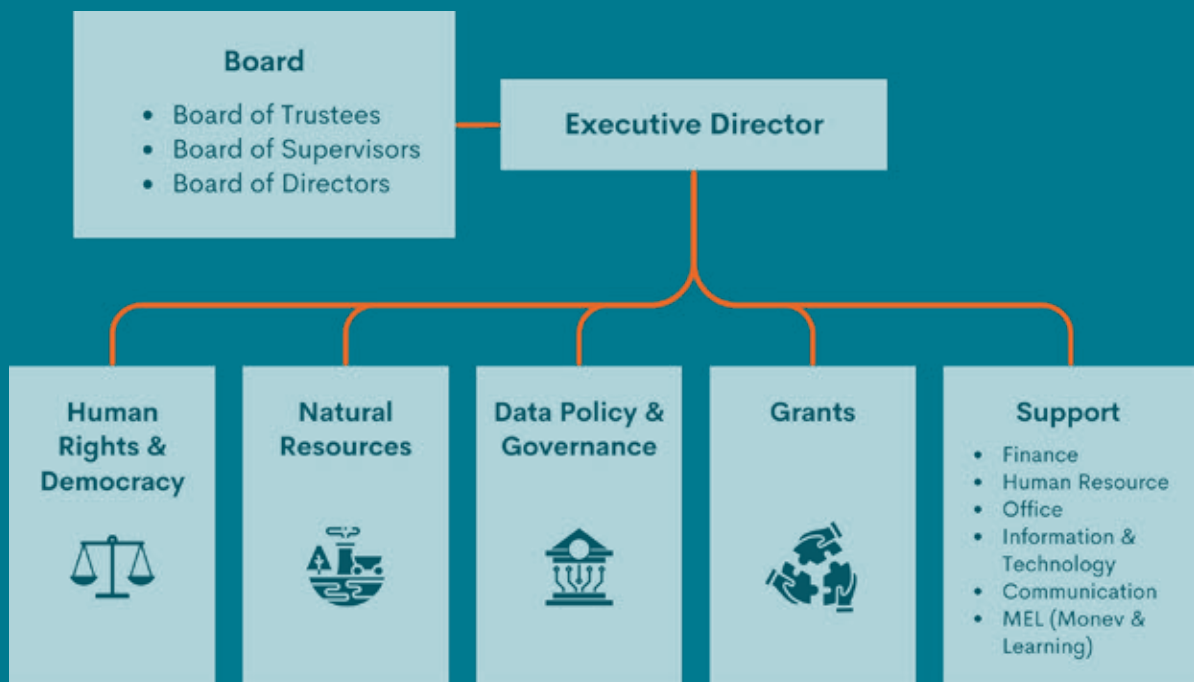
Board

- Board of Trustees
- Board of Supervisors
- Board of Directors

Executive Director

Human Rights & Democracy

Natural Resources

Data Policy & Governance

Grants

Support

- Finance
- Human Resource
- Office
- Information & Technology
- Communication
- MEL (Monev & Learning)